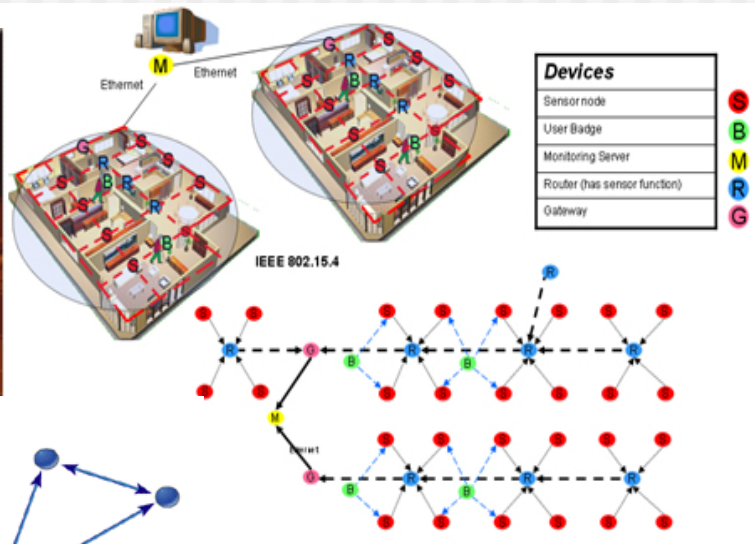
M

Ethernet

Ethernet

G S S R S B R S R S S S S B S S

G S R S B R S S S S B S S

IEEE 802.15.4

| Devices | |
|---|---|
| Sensor node | S |
| User Badge | B |
| Monitoring Server | M |
| Router (has sensor function) | R |
| Gateway | G |

R

S S S S S S S S
R G B R B R R
S S S S S S S S

M

Ethernet

S S S S S S
G B R B R R
S S S S S S